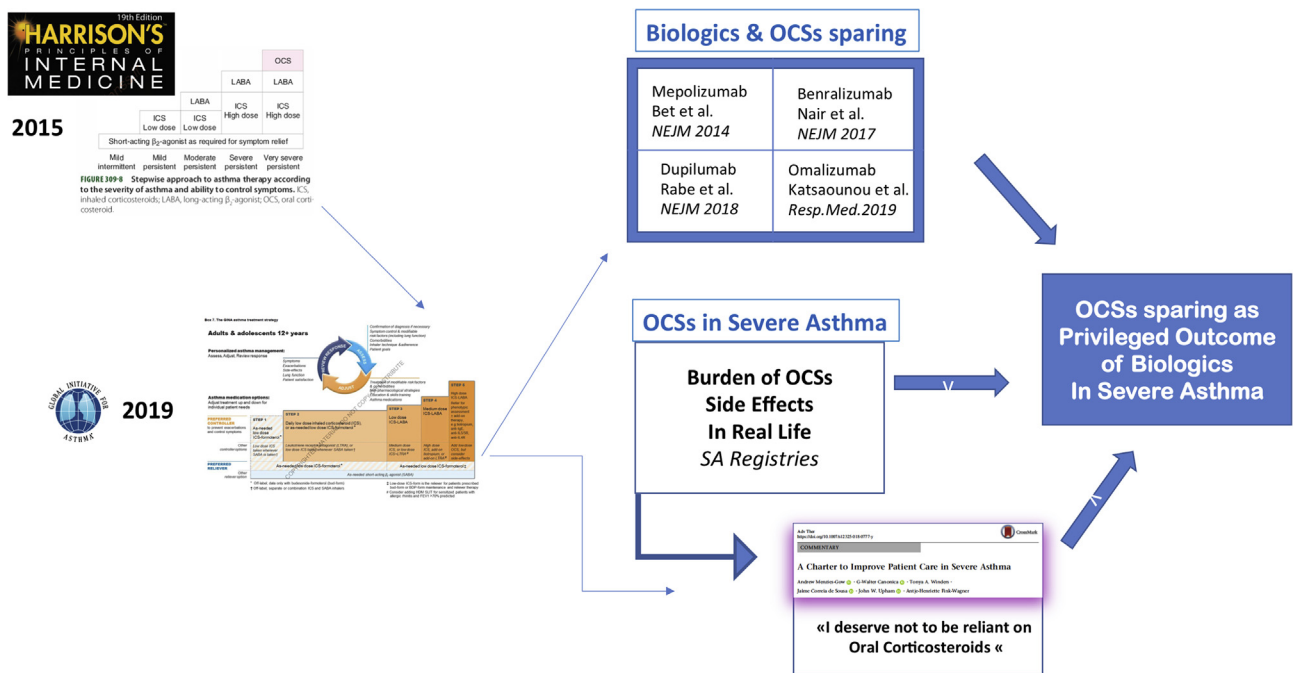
19th Edition
HARRISON'S
PRINCIPLES OF
INTERNAL
MEDICINE

2015

|  |  |  |  | OCS |
|---|---|---|---|---|
|  |  |  | LABA | LABA |
|  |  | LABA | ICS High dose | ICS High dose |
|  | ICS Low dose | ICS Low dose |  |  |
| Short-acting $\beta_2$-agonist as required for symptom relief |  |  |  |  |
| Mild intermittent | Mild persistent | Moderate persistent | Severe persistent | Very severe persistent |

FIGURE 309-8 Stepwise approach to asthma therapy according to the severity of asthma and ability to control symptoms. ICS, inhaled corticosteroids; LABA, long-acting $\beta_2$-agonist; OCS, oral corticosteroid.

GLOBAL INITIATIVE FOR ASTHMA

2019

Adults & adolescents 12+ years

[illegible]

Biologics & OCSs sparing

Mepolizumab
Bet et al.
NEJM 2014

Benralizumab
Nair et al.
NEJM 2017

Dupilumab
Rabe et al.
NEJM 2018

Omalizumab
Katsaounou et al.
Resp.Med.2019

OCSs in Severe Asthma

Burden of OCSs
Side Effects
In Real Life
SA Registries

OCSs sparing as Privileged Outcome of Biologics In Severe Asthma

COMMENTARY

A Charter to Improve Patient Care in Severe Asthma

Andrew Menzies-Gow · G-Walter Canonica · Teresa A. Winders · Jaime Correia de Sousa · John W. Upham · Antje-Henriette Fink-Wagner

«I deserve not to be reliant on Oral Corticosteroids «